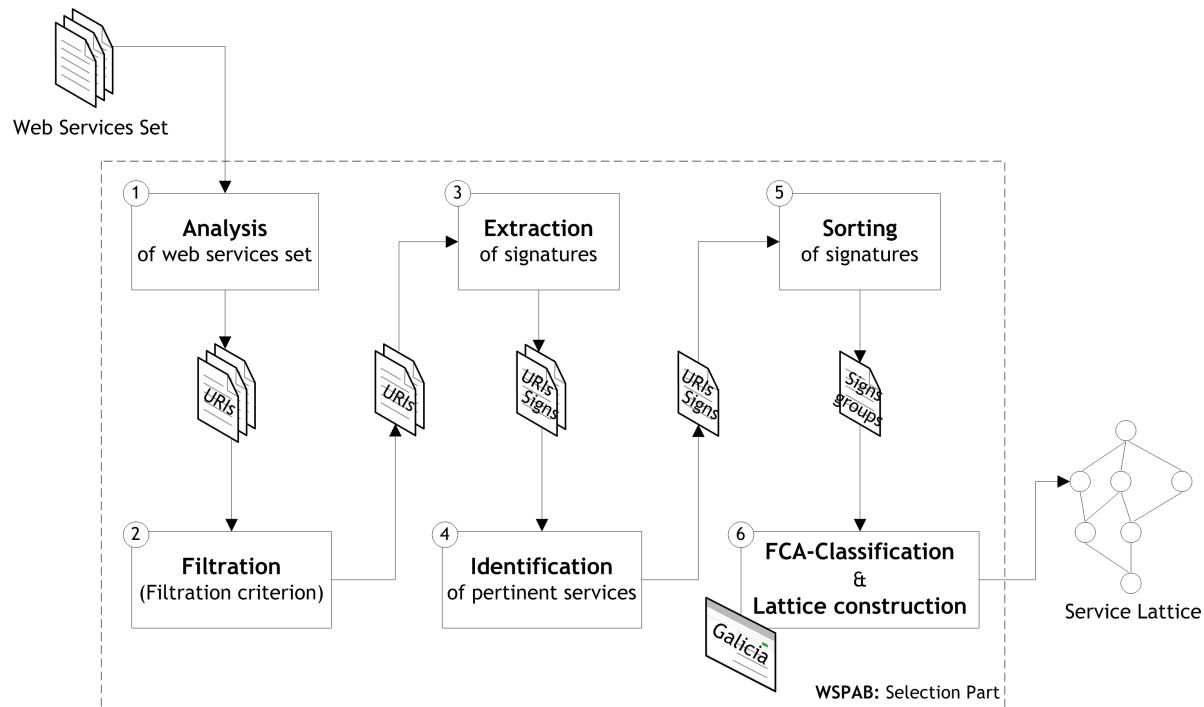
Web Services Set

1 Analysis of web services set

URIs

2 Filtration (Filtration criterion)

URIs

3 Extraction of signatures

URIs Signs

4 Identification of pertinent services

URIs Signs

5 Sorting of signatures

Signs groups

6 FCA-Classification & Lattice construction

Galicia

Service Lattice

WSPAB: Selection Part